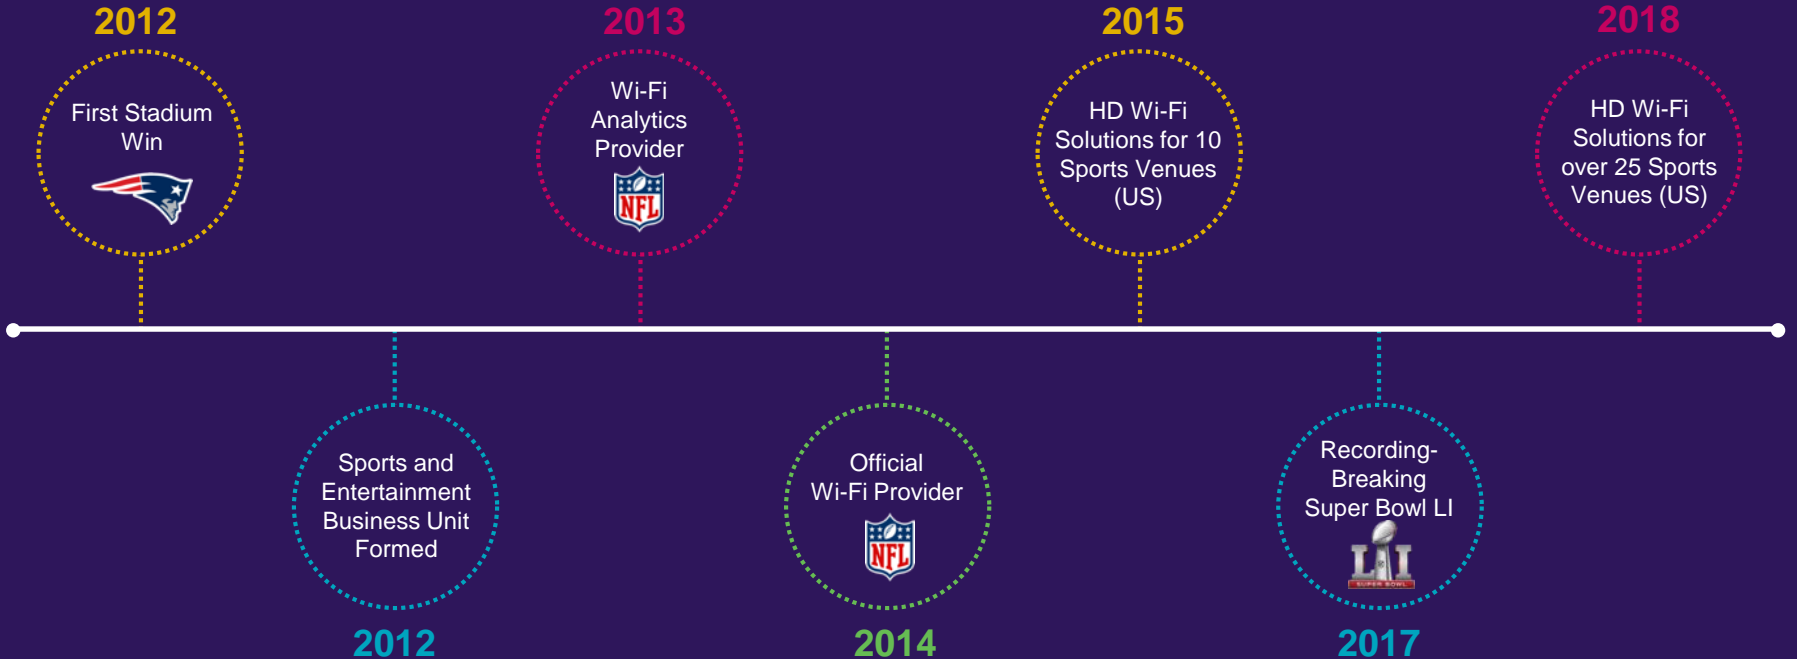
2012

First Stadium Win

2013

Wi-Fi Analytics Provider

NFL

2015

HD Wi-Fi Solutions for 10 Sports Venues (US)

2018

HD Wi-Fi Solutions for over 25 Sports Venues (US)

Sports and Entertainment Business Unit Formed

2012

Official Wi-Fi Provider

NFL

2014

Recording-Breaking Super Bowl LI

LI

SUPER BOWL

2017